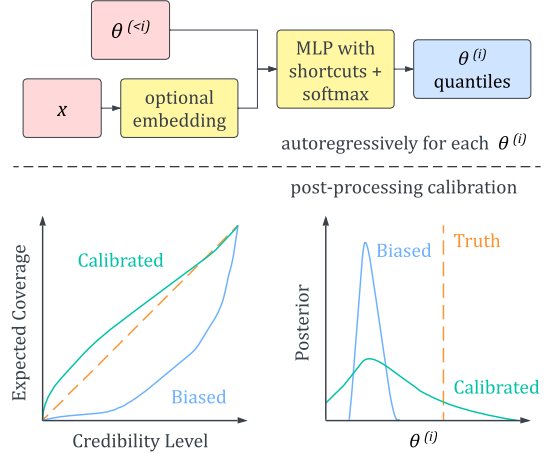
$\theta^{(<i)}$

$x$

optional embedding

MLP with shortcuts + softmax

$\theta^{(i)}$ quantiles

autoregressively for each $\theta^{(i)}$

post-processing calibration

Expected Coverage

Calibrated

Biased

Credibility Level

Posterior

Biased

Truth

Calibrated

$\theta^{(i)}$